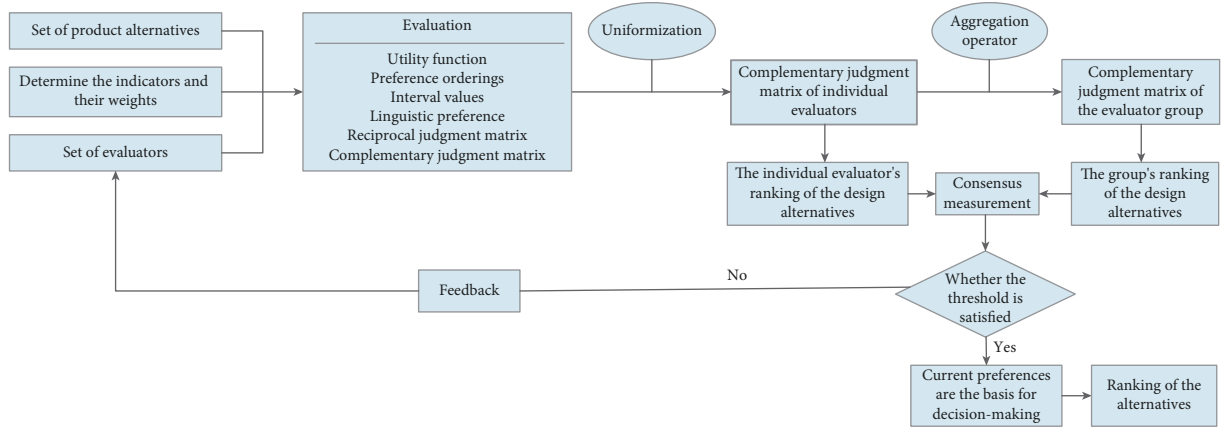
Set of product alternatives

Determine the indicators and their weights

Set of evaluators

Evaluation

Utility function
Preference orderings
Interval values
Linguistic preference
Reciprocal judgment matrix
Complementary judgment matrix

Uniformization

Complementary judgment matrix of individual evaluators

Aggregation operator

Complementary judgment matrix of the evaluator group

The individual evaluator's ranking of the design alternatives

Consensus measurement

The group's ranking of the design alternatives

Feedback

No

Whether the threshold is satisfied

Yes

Current preferences are the basis for decision-making

Ranking of the alternatives